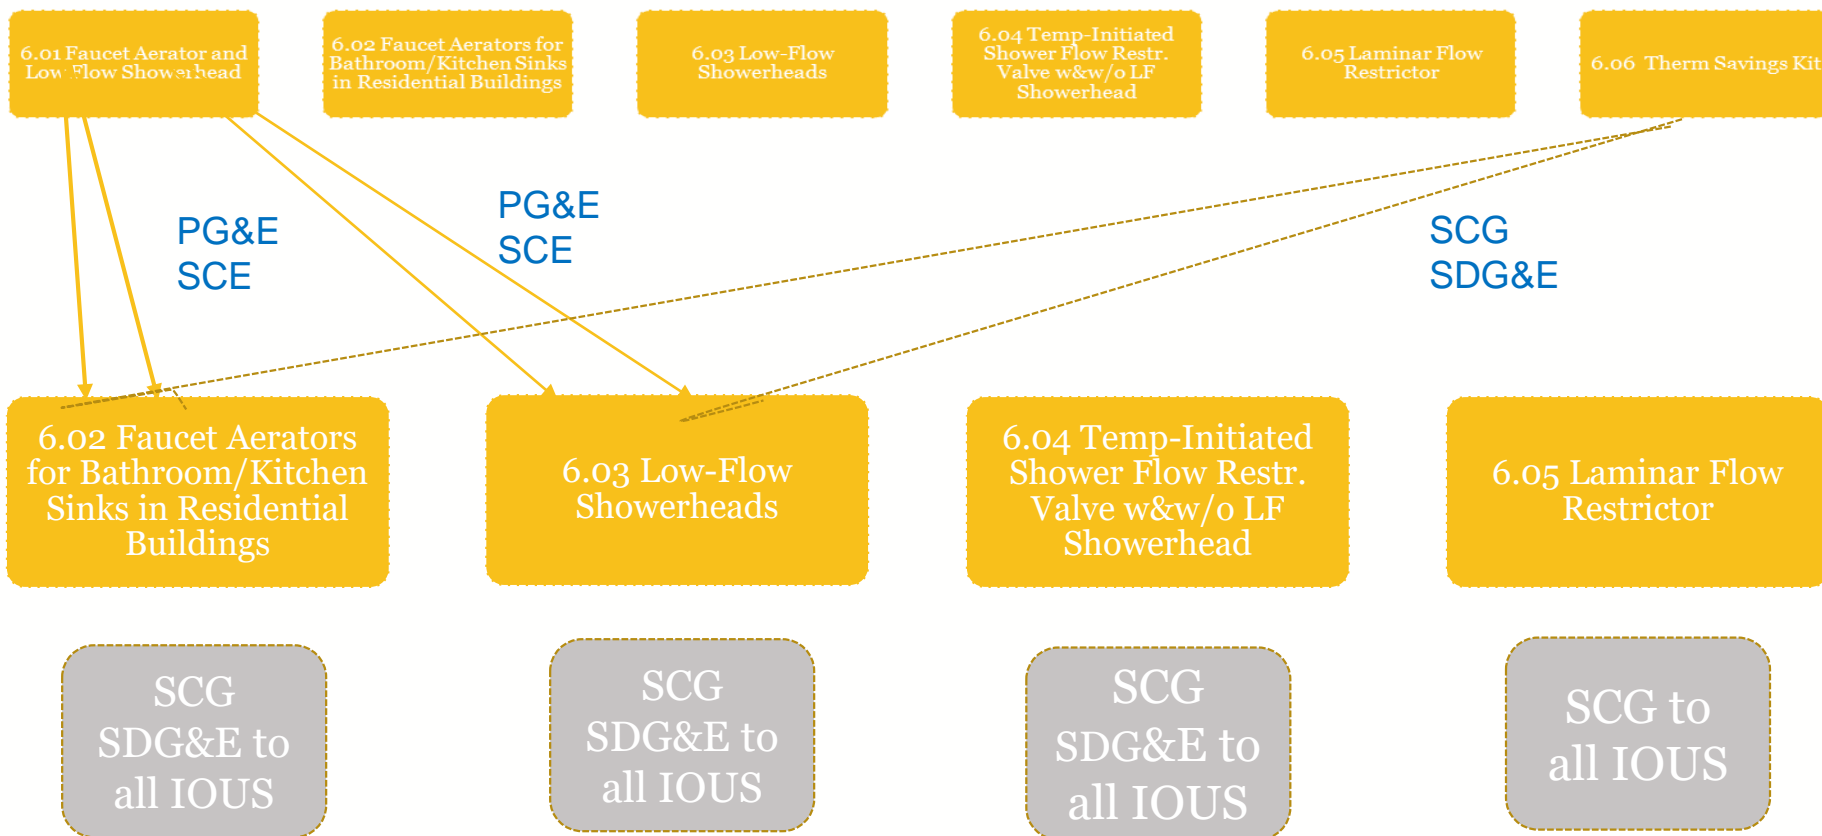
6.01 Faucet Aerator and Low Flow Showerhead

6.02 Faucet Aerators for Bathroom/Kitchen Sinks in Residential Buildings

6.03 Low-Flow Showerheads

6.04 Temp-Initiated Shower Flow Restr. Valve w&w/o LF Showerhead

6.05 Laminar Flow Restrictor

6.06 Therm Savings Kit

PG&E
SCE

PG&E
SCE

SCG
SDG&E

6.02 Faucet Aerators for Bathroom/Kitchen Sinks in Residential Buildings

6.03 Low-Flow Showerheads

6.04 Temp-Initiated Shower Flow Restr. Valve w&w/o LF Showerhead

6.05 Laminar Flow Restrictor

SCG SDG&E to all IOUS

SCG SDG&E to all IOUS

SCG SDG&E to all IOUS

SCG to all IOUS